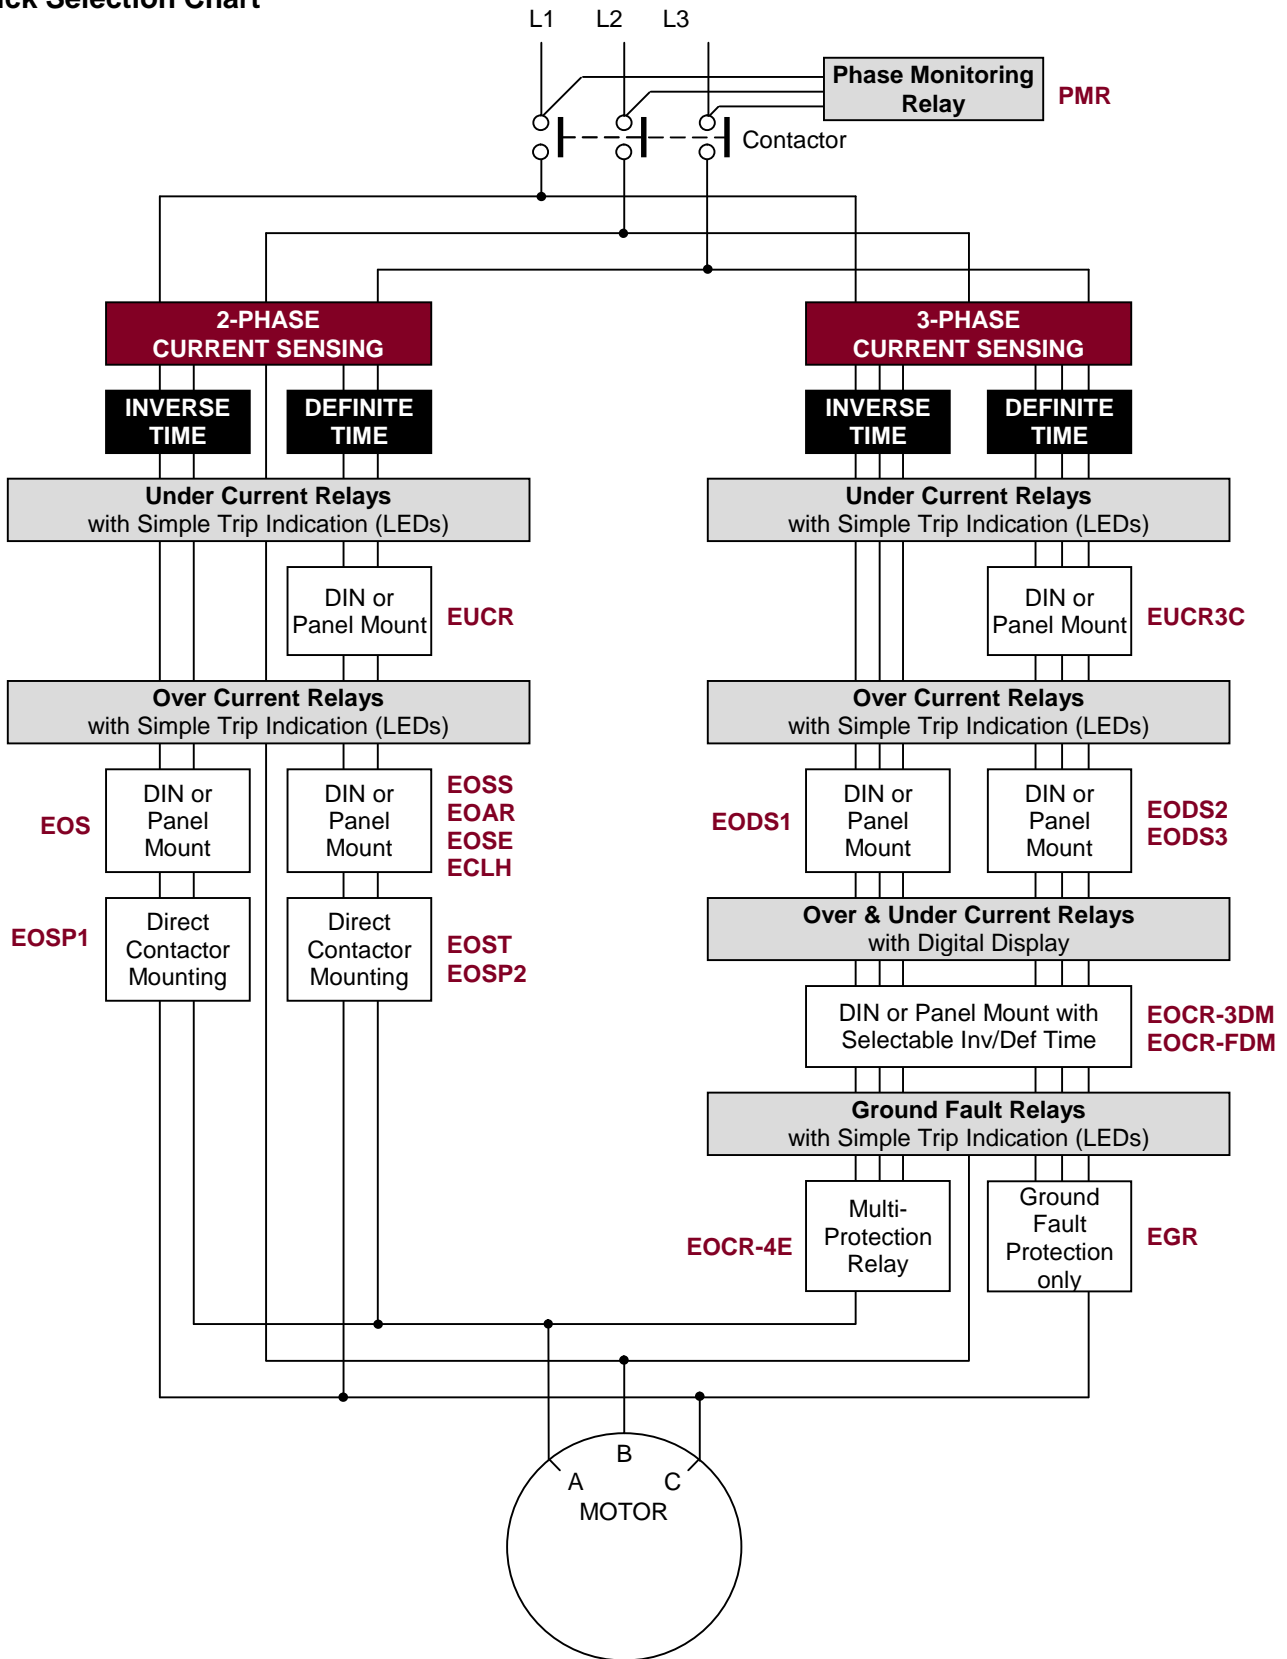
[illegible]ck Selection Chart

L1 L2 L3

Phase Monitoring Relay

PMR

Contactor

2-PHASE CURRENT SENSING

3-PHASE CURRENT SENSING

INVERSE TIME

DEFINITE TIME

INVERSE TIME

DEFINITE TIME

Under Current Relays with Simple Trip Indication (LEDs)

Under Current Relays with Simple Trip Indication (LEDs)

DIN or Panel Mount

EUCR

DIN or Panel Mount

EUCR3C

Over Current Relays with Simple Trip Indication (LEDs)

Over Current Relays with Simple Trip Indication (LEDs)

EOS

DIN or Panel Mount

DIN or Panel Mount

EOSS
EOAR
EOSE
ECLH

EODS1

DIN or Panel Mount

DIN or Panel Mount

EODS2
EODS3

EOSP1

Direct Contactor Mounting

Direct Contactor Mounting

EOST
EOSP2

Over & Under Current Relays with Digital Display

DIN or Panel Mount with Selectable Inv/Def Time

EOCR-3DM
EOCR-FDM

Ground Fault Relays with Simple Trip Indication (LEDs)

EOCR-4E

Multi-Protection Relay

Ground Fault Protection only

EGR

B

A

C

MOTOR